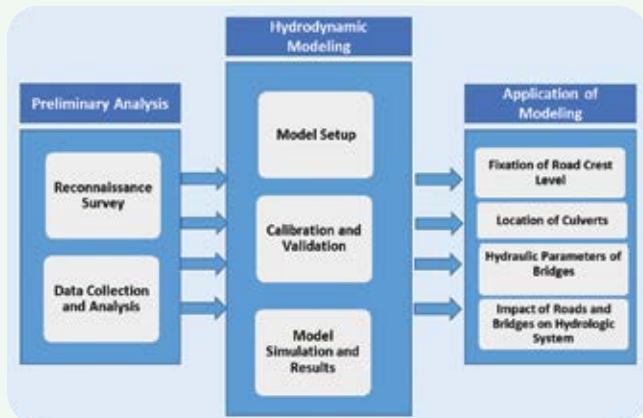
Hydrodynamic Modeling

Preliminary Analysis

Reconnaissance Survey

Data Collection and Analysis

Model Setup

Calibration and Validation

Model Simulation and Results

Application of Modeling

Fixation of Road Crest Level

Location of Culverts

Hydraulic Parameters of Bridges

Impact of Roads and Bridges on Hydrologic System